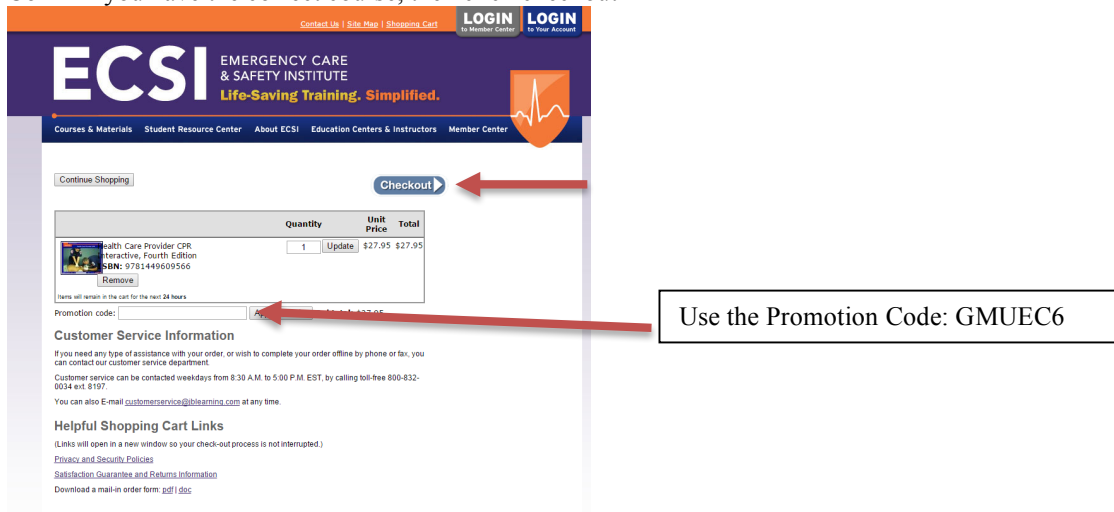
Contact Us | Site Map | Shopping Cart

LOGIN to Member Center

LOGIN to Your Account

ECSI EMERGENCY CARE & SAFETY INSTITUTE

Life-Saving Training. Simplified.

Courses & Materials Student Resource Center About ECSI Education Centers & Instructors Member Center

Continue Shopping

Checkout

| | Quantity | Unit Price | Total |
|---|---|---|---|
| ealth Care Provider CPR nteractive, Fourth Edition SBN: 9781449609566 Remove | 1 Update | $27.95 | $27.95 |

Items will remain in the cart for the next 24 hours

Promotion code: Ap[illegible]

Use the Promotion Code: GMUEC6

Customer Service Information

If you need any type of assistance with your order, or wish to complete your order offline by phone or fax, you can contact our customer service department.

Customer service can be contacted weekdays from 8:30 A.M. to 5:00 P.M. EST, by calling toll-free 800-832-0034 ext. 8197.

You can also E-mail customerservice@jblearning.com at any time.

Helpful Shopping Cart Links

(Links will open in a new window so your check-out process is not interrupted.)

Privacy and Security Policies

Satisfaction Guarantee and Returns Information

Download a mail-in order form: pdf | doc